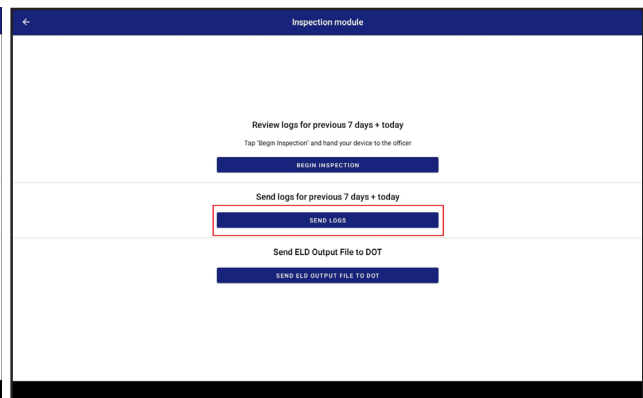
←

Inspection module

Review logs for previous 7 days + today

Tap "Begin Inspection" and hand your device to the officer

BEGIN INSPECTION

Send logs for previous 7 days + today

SEND LOGS

Send ELD Output File to DOT

SEND ELD OUTPUT FILE TO DOT